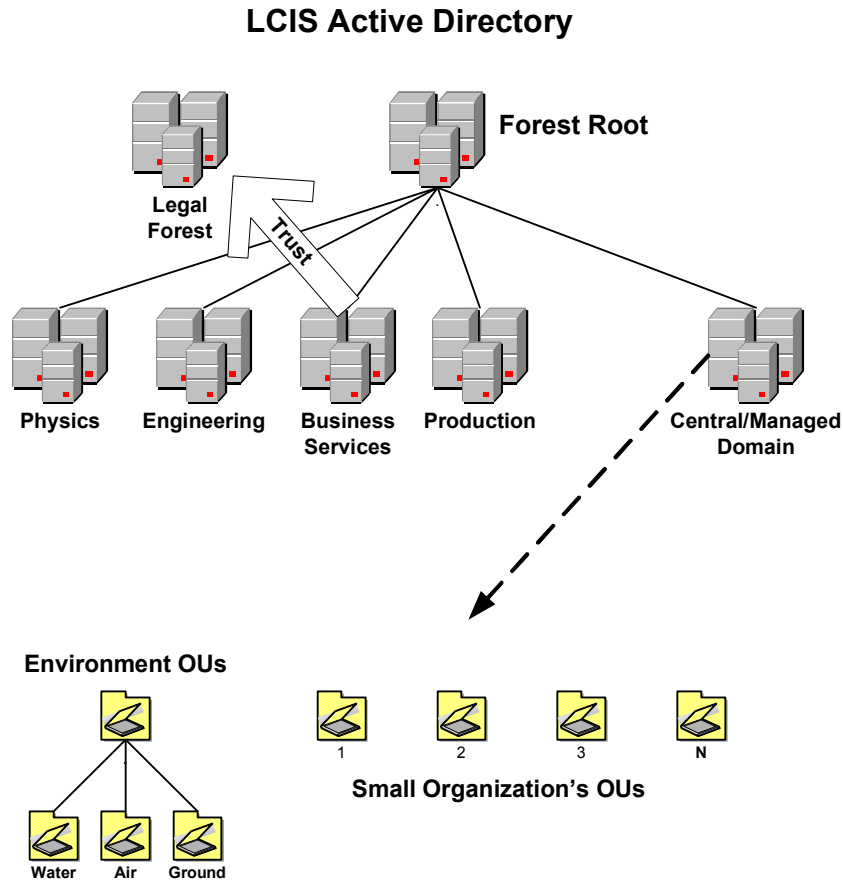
LCIS Active Directory

Legal Forest

Trust

Forest Root

Physics

Engineering

Business Services

Production

Central/Managed Domain

Environment OUs

Water

Air

Ground

1

2

3

N

Small Organization’s OUs